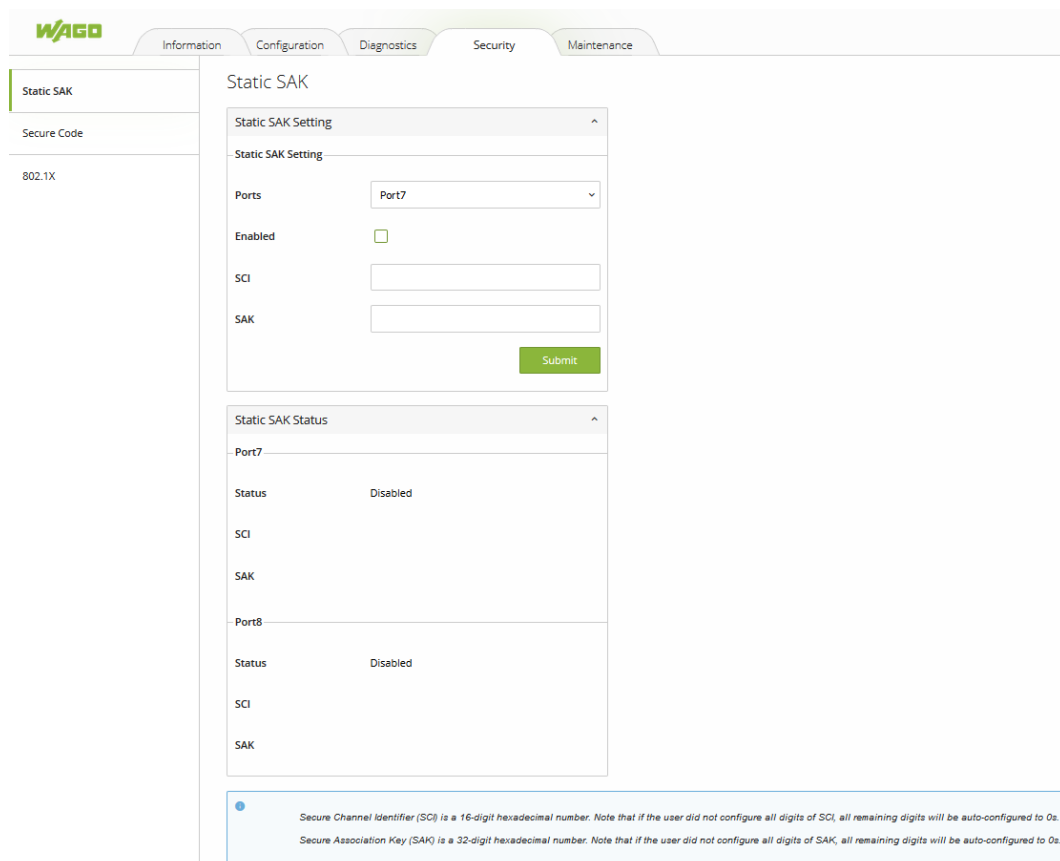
WAGO

Information Configuration Diagnostics Security Maintenance

Static SAK

Secure Code

802.1X

Static SAK

Static SAK Setting

Static SAK Setting

Ports Port7

Enabled

SCI

SAK

Submit

Static SAK Status

Port7

Status Disabled

SCI

SAK

Port8

Status Disabled

SCI

SAK

Secure Channel Identifier (SCI) is a 16-digit hexadecimal number. Note that if the user did not configure all digits of SCI, all remaining digits will be auto-configured to 0s.

Secure Association Key (SAK) is a 32-digit hexadecimal number. Note that if the user did not configure all digits of SAK, all remaining digits will be auto-configured to 0s.